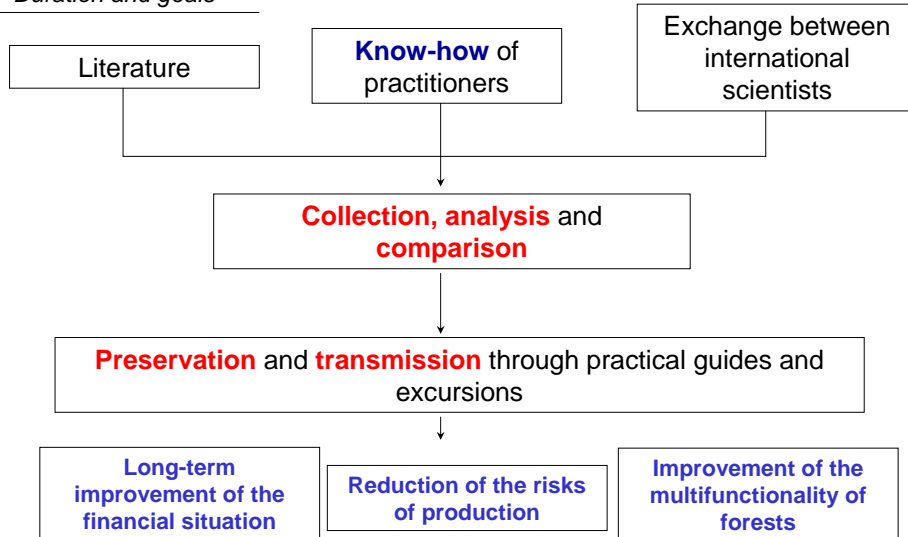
Duration and goals

Literature

Know-how of practitioners

Exchange between international scientists

Collection, analysis and comparison

Preservation and transmission through practical guides and excursions

Long-term improvement of the financial situation

Reduction of the risks of production

Improvement of the multifunctionality of forests